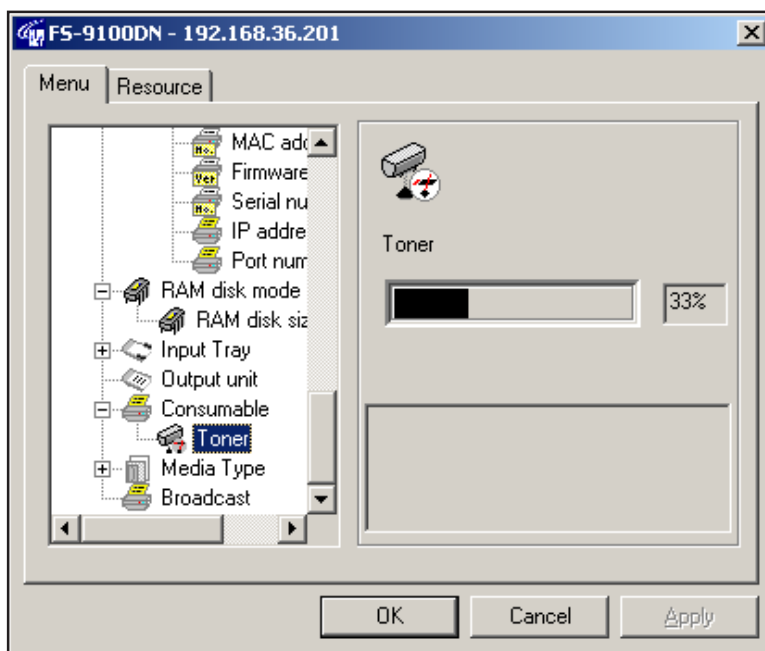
FS-9100DN - 192.168.36.201

Menu
Resource

MAC add
Firmware
Serial nu
IP addre
Port num
RAM disk mode
RAM disk siz
Input Tray
Output unit
Consumable
Toner
Media Type
Broadcast

Toner

33%

OK
Cancel
Apply